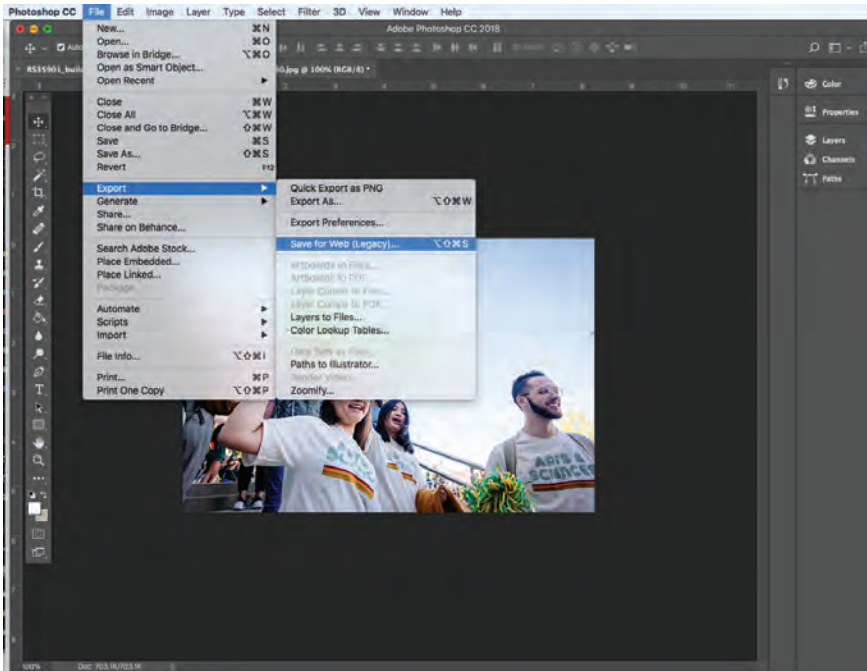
Photoshop CC File Edit Image Layer Type Select Filter 3D View Window Help

Adobe Photoshop CC 2018

New... ⌘N
Open... ⌘O
Browse in Bridge... ⌥⌘O
Open as Smart Object...
Open Recent

Close ⌘W
Close All ⌥⌘W
Close and Go to Bridge... ⇧⌘W
Save ⌘S
Save As... ⇧⌘S
Revert F12

Export
Generate
Share...
Share on Behance...

Search Adobe Stock...
Place Embedded...
Place Linked...
Package...

Automate
Scripts
Import

File Info... ⌥⇧⌘I

Print... ⌘P
Print One Copy ⌥⇧⌘P

Quick Export as PNG
Export As... ⌥⇧⌘W

Export Preferences...

Save for Web (Legacy)... ⌥⇧⌘S

Artboards to Files...
Artboards to PDF...
Layer Comps to Files...
Layer Comps to PDF...
Layers to Files...
Color Lookup Tables...

Data Sets as Files...
Paths to Illustrator...
Render Video...
Zoomify...

Color
Properties
Layers
Channels
Paths

ARTS & SCIENCES

100%